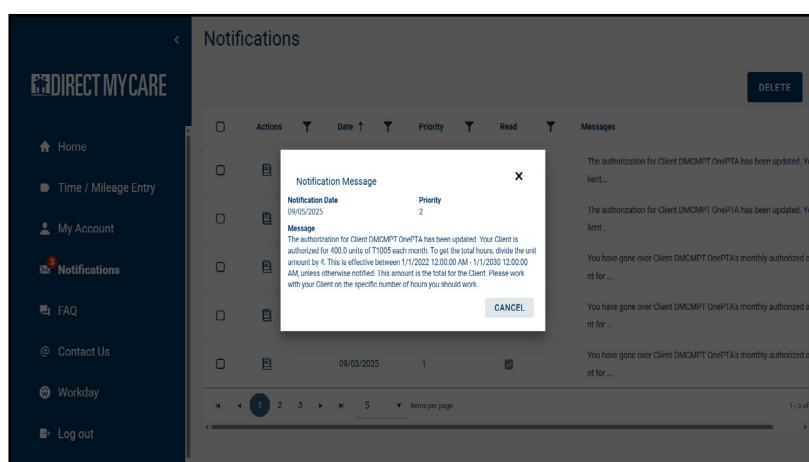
DIRECT MY CARE

Home

Time / Mileage Entry

My Account

3 Notifications

FAQ

Contact Us

Workday

Log out

Notifications

DELETE

| | Actions | Date ↑ | Priority | Read | Messages |
|---|---|---|---|---|---|
| | | | | | The authorization for Client DMCMPT OnePTA has been updated. Y lient... |
| | | | | | The authorization for Client DMCMPT OnePTA has been updated. Y lient... |
| | | | | | You have gone over Client DMCMPT OnePTA's monthly authorized nt for ... |
| | | | | | You have gone over Client DMCMPT OnePTA's monthly authorized nt for ... |
| | | 09/03/2025 | 1 | | You have gone over Client DMCMPT OnePTA's monthly authorized nt for ... |

1 2 3 5 Items per page

1 - 5 of

Notification Message

Notification Date
09/05/2025

Priority
2

Message
The authorization for Client DMCMPT OnePTA has been updated. Your Client is authorized for 400.0 units of T1005 each month. To get the total hours, divide the unit amount by 4. This is effective between 1/1/2022 12.00.00 AM - 1/1/2030 12.00.00 AM, unless otherwise notified. This amount is the total for the Client. Please work with your Client on the specific number of hours you should work.

CANCEL